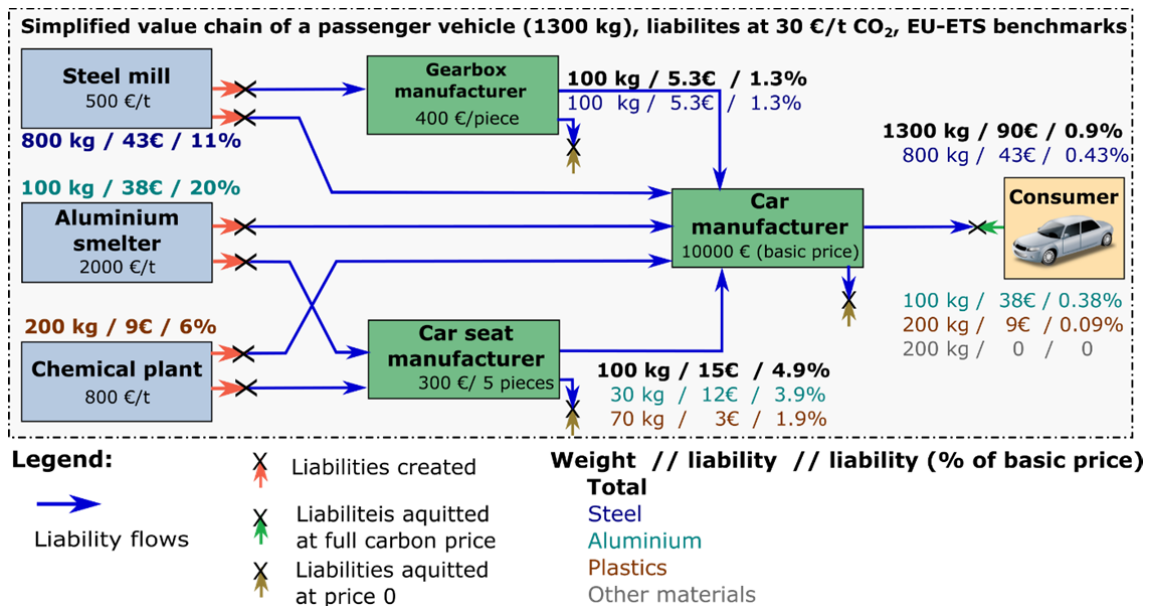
Simplified value chain of a passenger vehicle (1300 kg), liabilites at 30 €/t $CO_2$, EU-ETS benchmarks

Steel mill
500 €/t

800 kg / 43€ / 11%

Gearbox manufacturer
400 €/piece

100 kg / 5.3€ / 1.3%
100 kg / 5.3€ / 1.3%

100 kg / 38€ / 20%

Aluminium smelter
2000 €/t

Car manufacturer
10000 € (basic price)

1300 kg / 90€ / 0.9%
800 kg / 43€ / 0.43%

Consumer

200 kg / 9€ / 6%

Chemical plant
800 €/t

Car seat manufacturer
300 €/ 5 pieces

100 kg / 15€ / 4.9%
30 kg / 12€ / 3.9%
70 kg / 3€ / 1.9%

100 kg / 38€ / 0.38%
200 kg / 9€ / 0.09%
200 kg / 0 / 0

Legend:

Liability flows

Liabilities created

Liabiliteis aquitted at full carbon price

Liabilities aquitted at price 0

Weight // liability // liability (% of basic price)
Total
Steel
Aluminium
Plastics
Other materials